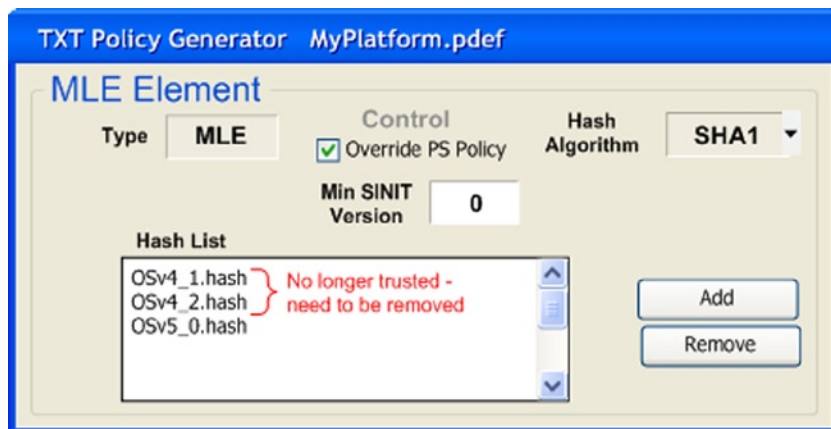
TXT Policy Generator MyPlatform.pdef

MLE Element

Type MLE

Control
Override PS Policy

Hash Algorithm SHA1

Min SINIT Version 0

Hash List

OSv4_1.hash
OSv4_2.hash
OSv5_0.hash

No longer trusted - need to be removed

Add

Remove